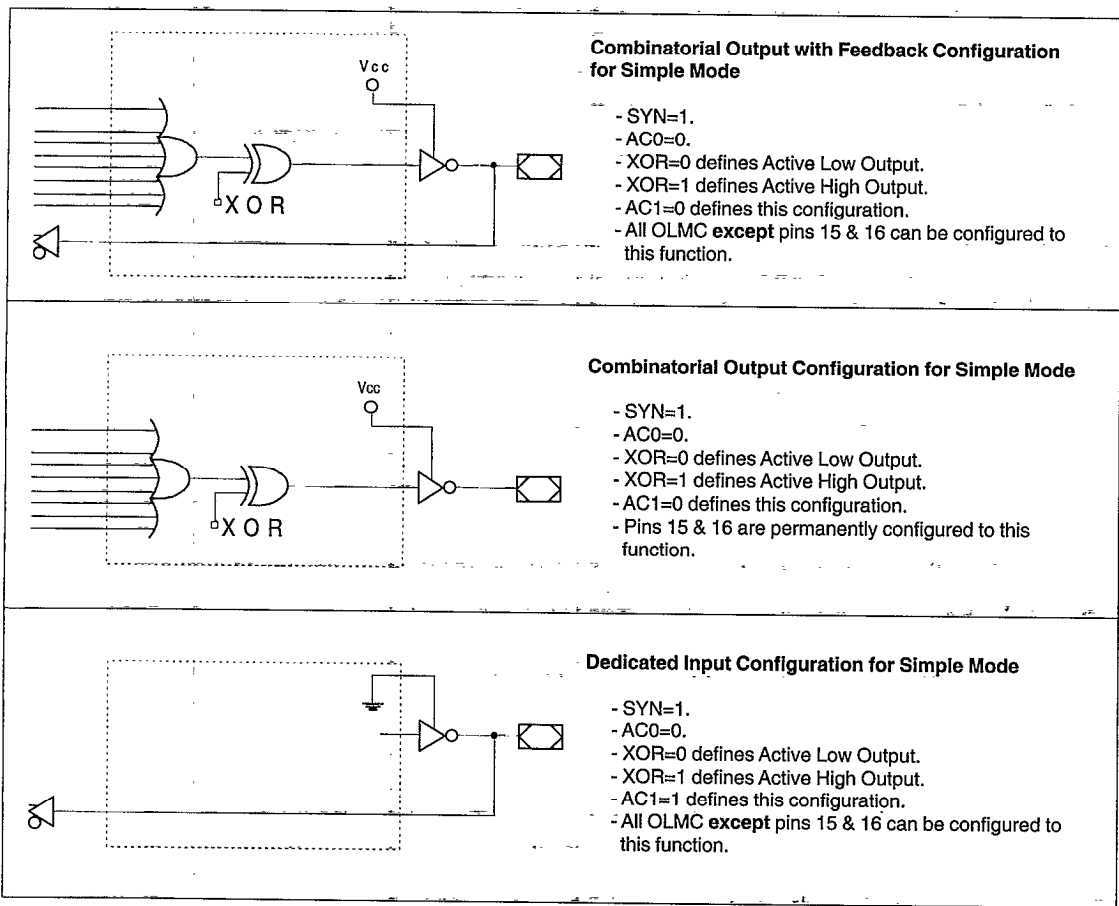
Vcc

XOR

Combinatorial Output with Feedback Configuration for Simple Mode

- SYN=1.
- AC0=0.
- XOR=0 defines Active Low Output.
- XOR=1 defines Active High Output.
- AC1=0 defines this configuration.
- All OLMC **except** pins 15 & 16 can be configured to this function.

Vcc

XOR

Combinatorial Output Configuration for Simple Mode

- SYN=1.
- AC0=0.
- XOR=0 defines Active Low Output.
- XOR=1 defines Active High Output.
- AC1=0 defines this configuration.
- Pins 15 & 16 are permanently configured to this function.

Dedicated Input Configuration for Simple Mode

- SYN=1.
- AC0=0.
- XOR=0 defines Active Low Output.
- XOR=1 defines Active High Output.
- AC1=1 defines this configuration.
- All OLMC **except** pins 15 & 16 can be configured to this function.